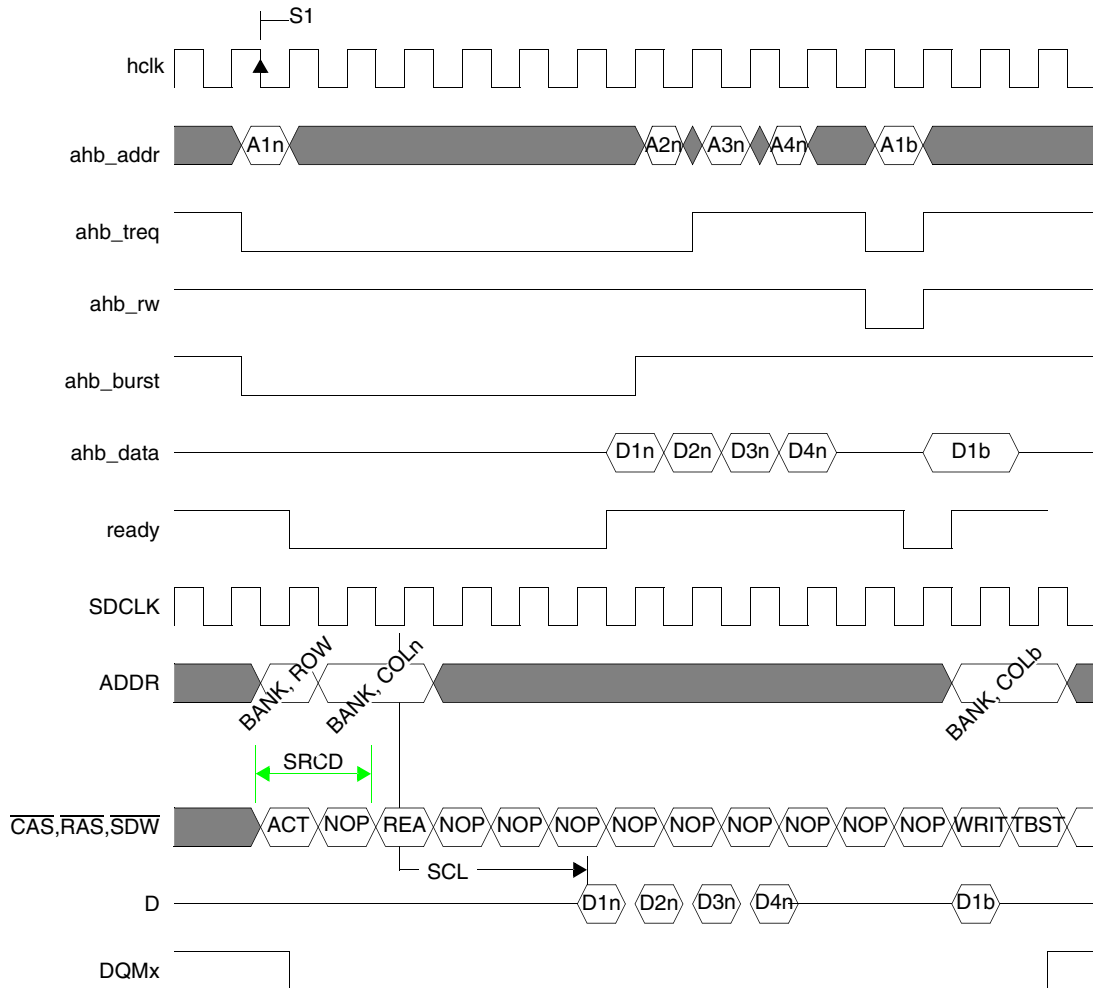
S1

hclk

ahb_addr A1n A2n A3n A4n A1b

ahb_treq

ahb_rw

ahb_burst

ahb_data D1n D2n D3n D4n D1b

ready

SDCLK

ADDR BANK, ROW BANK, COLn BANK, COLb

SRCD

$\overline{CAS}$,$\overline{RAS}$,$\overline{SDW}$ ACT NOP REA NOP NOP NOP NOP NOP NOP NOP NOP NOP WRIT TBST

SCL

D D1n D2n D3n D4n D1b

DQMx